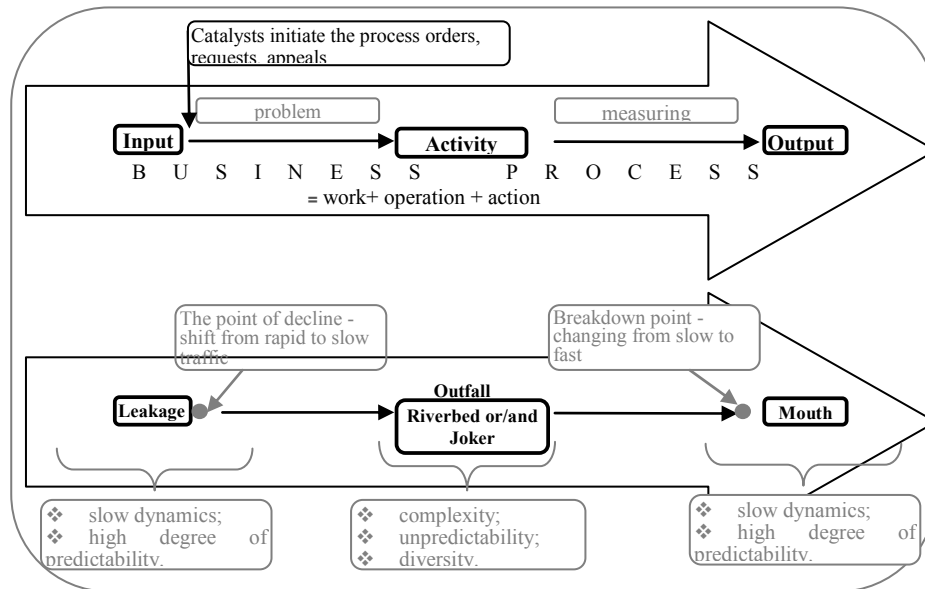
Catalysts initiate the process orders, requests, appeals

problem

measuring

Input

Activity

Output

B U S I N E S S P R O C E S S

= work+ operation + action

The point of decline - shift from rapid to slow traffic

Breakdown point - changing from slow to fast

Leakage

Outfall

Riverbed or/and Joker

Mouth

❖ slow dynamics;
❖ high degree of predictability.

❖ complexity;
❖ unpredictability;
❖ diversity.

❖ slow dynamics;
❖ high degree of predictability.